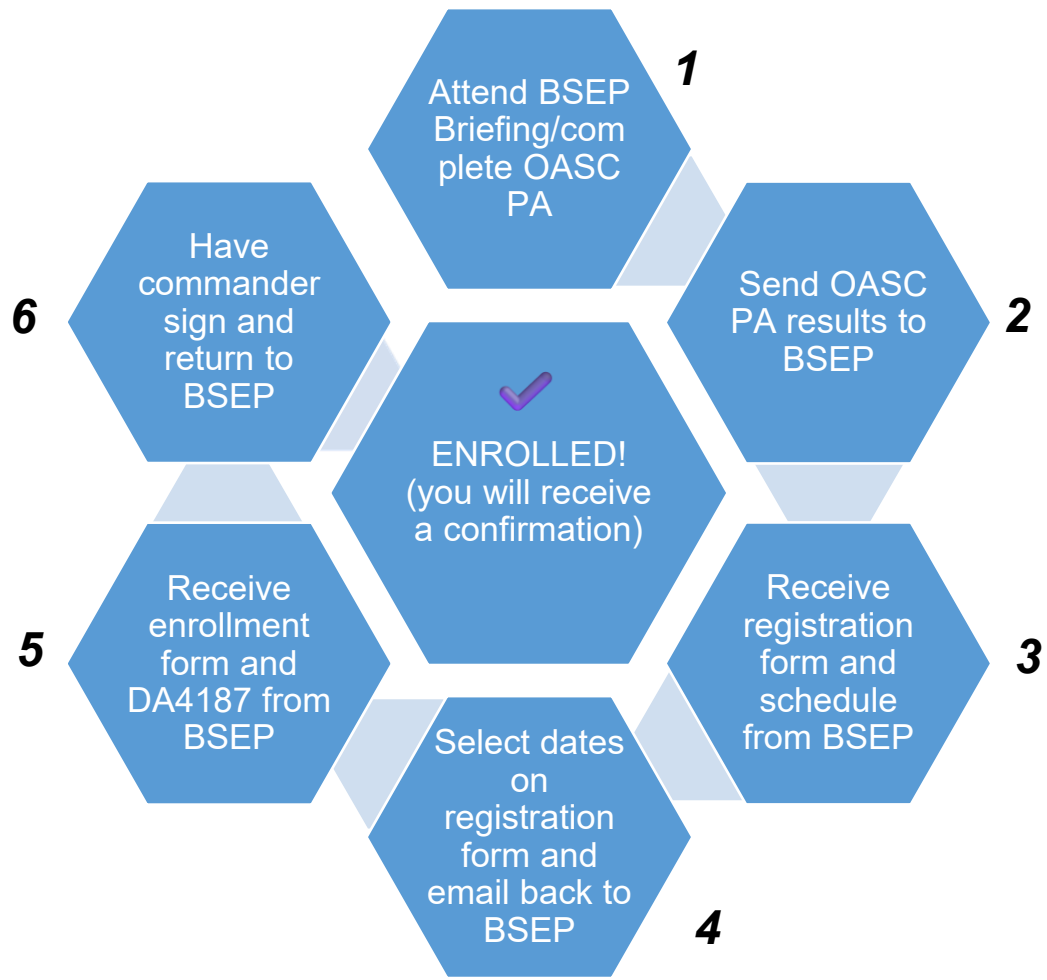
1
Attend BSEP Briefing/complete OASC PA

2
Send OASC PA results to BSEP

3
Receive registration form and schedule from BSEP

4
Select dates on registration form and email back to BSEP

5
Receive enrollment form and DA4187 from BSEP

6
Have commander sign and return to BSEP

ENROLLED!
(you will receive a confirmation)